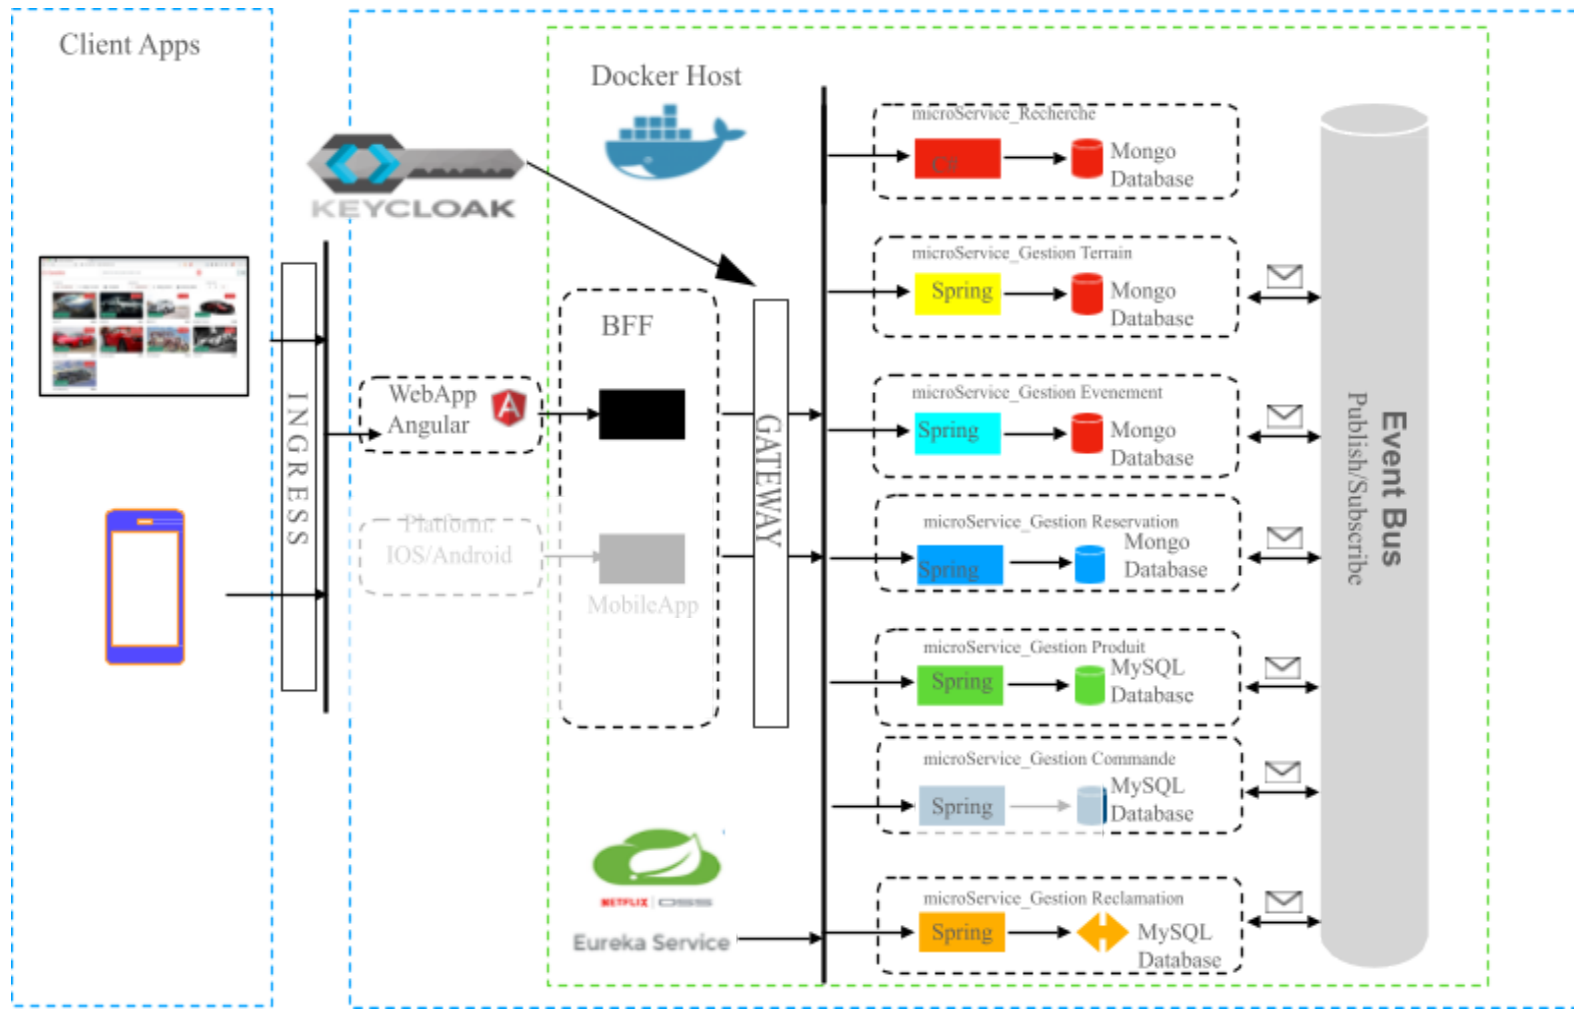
Client Apps

Docker Host

KEYCLOAK

INGRESS

BFF

WebApp
Angular

Platform
IOS/Android

MobileApp

GATEWAY

NETFLIX | OSS

Eureka Service

microService_Recherche
C#
Mongo
Database

microService_Gestion Terrain
Spring
Mongo
Database

microService_Gestion Evenement
Spring
Mongo
Database

microService_Gestion Reservation
Spring
Mongo
Database

microService_Gestion Produit
Spring
MySQL
Database

microService_Gestion Commande
Spring
MySQL
Database

microService_Gestion Reclamation
Spring
MySQL
Database

Event Bus
Publish/Subscribe